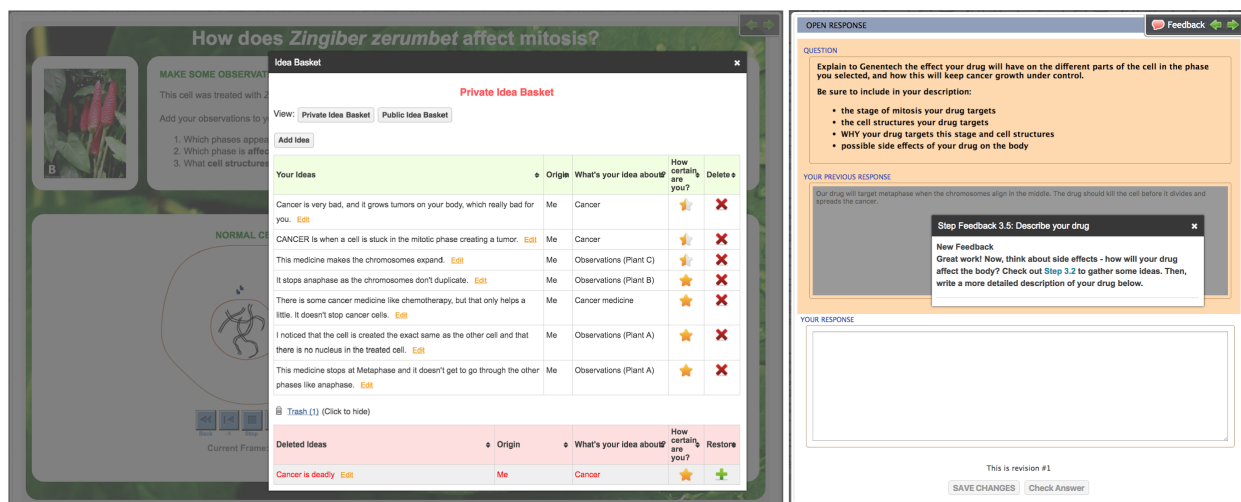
How does Zingiber zerumbet affect mitosis?

B

MAKE SOME OBSERVA

This cell was treated with Z

Add your observations to y

1. Which phases appe
2. Which phase is affe
3. What cell structure

NORMAL CE

Current Fram

Idea Basket

Private Idea Basket

View: Private Idea Basket Public Idea Basket

Add Idea

| Your Ideas | Origin | What's your idea about? | How certain are you? | Delete |
|---|---|---|---|---|
| Cancer is very bad, and it grows tumors on your body, which really bad for you. Edit | Me | Cancer | | |
| CANCER is when a cell is stuck in the mitotic phase creating a tumor. Edit | Me | Cancer | | |
| This medicine makes the chromosomes expand. Edit | Me | Observations (Plant C) | | |
| It stops anaphase as the chromosomes don't duplicate. Edit | Me | Observations (Plant B) | | |
| There is some cancer medicine like chemotherapy, but that only helps a little. It doesn't stop cancer cells. Edit | Me | Cancer medicine | | |
| I noticed that the cell is created the exact same as the other cell and that there is no nucleus in the treated cell. Edit | Me | Observations (Plant A) | | |
| This medicine stops at Metaphase and it doesn't get to go through the other phases like anaphase. Edit | Me | Observations (Plant A) | | |

Trash (1) (Click to hide)

| Deleted Ideas | Origin | What's your idea about? | How certain are you? | Restore |
|---|---|---|---|---|
| Cancer is deadly Edit | Me | Cancer | | |

OPEN RESPONSE

Feedback

QUESTION

Explain to Genentech the effect your drug will have on the different parts of the cell in the phase you selected, and how this will keep cancer growth under control.

Be sure to include in your description:

• the stage of mitosis your drug targets
• the cell structures your drug targets
• WHY your drug targets this stage and cell structures
• possible side effects of your drug on the body

YOUR PREVIOUS RESPONSE

Our drug will target metaphase when the chromosomes align in the middle. The drug should kill the cell before it divides and spreads the cancer.

Step Feedback 3.5: Describe your drug

New Feedback
Great work! Now, think about side effects - how will your drug affect the body? Check out Step 3.2 to gather some ideas. Then, write a more detailed description of your drug below.

YOUR RESPONSE

This is revision #1

SAVE CHANGES Check Answer